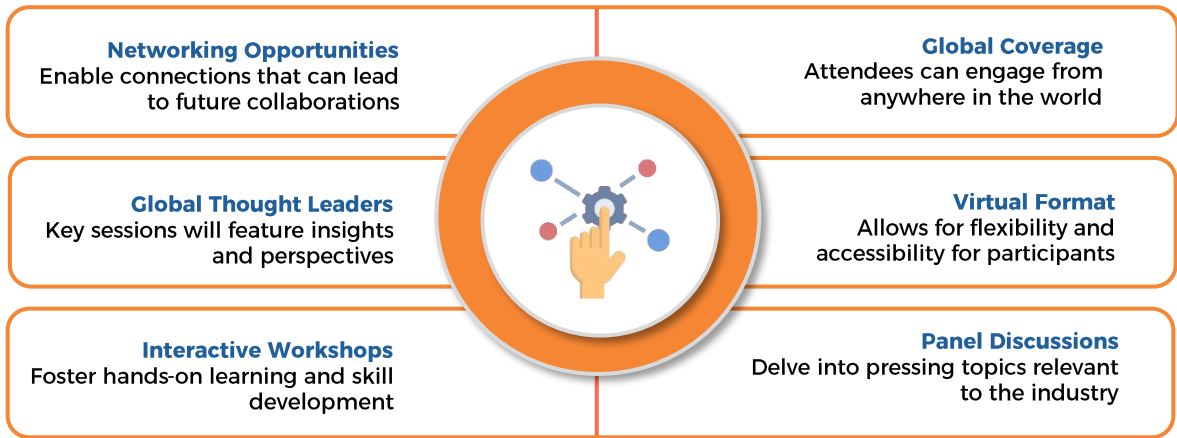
Networking Opportunities
Enable connections that can lead to future collaborations

Global Coverage
Attendees can engage from anywhere in the world

Global Thought Leaders
Key sessions will feature insights and perspectives

Virtual Format
Allows for flexibility and accessibility for participants

Interactive Workshops
Foster hands-on learning and skill development

Panel Discussions
Delve into pressing topics relevant to the industry